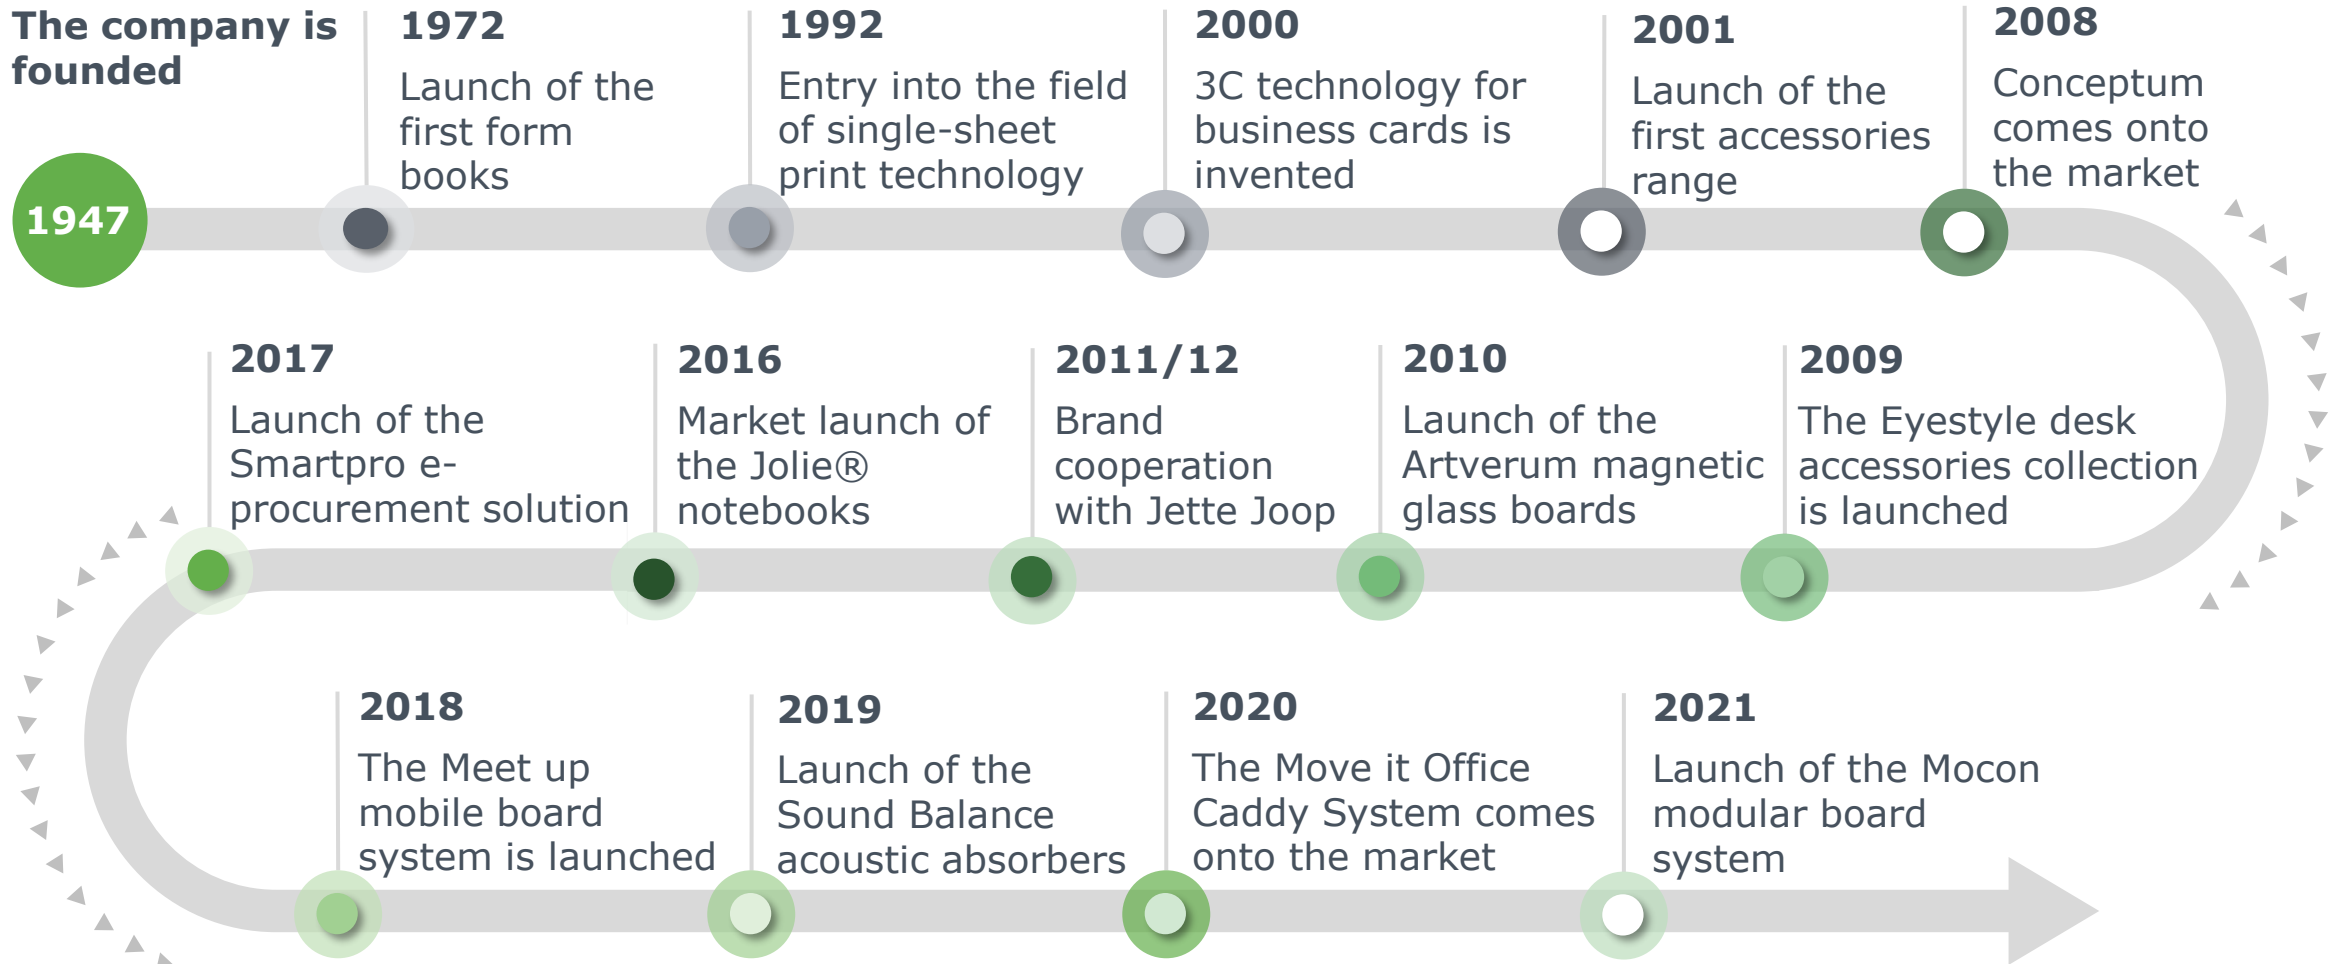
The company is founded

1947

1972
Launch of the first form books

1992
Entry into the field of single-sheet print technology

2000
3C technology for business cards is invented

2001
Launch of the first accessories range

2008
Conceptum comes onto the market

2009
The Eyestyle desk accessories collection is launched

2010
Launch of the Artverum magnetic glass boards

2011/12
Brand cooperation with Jette Joop

2016
Market launch of the Jolie® notebooks

2017
Launch of the Smartpro e-procurement solution

2018
The Meet up mobile board system is launched

2019
Launch of the Sound Balance acoustic absorbers

2020
The Move it Office Caddy System comes onto the market

2021
Launch of the Mocon modular board system